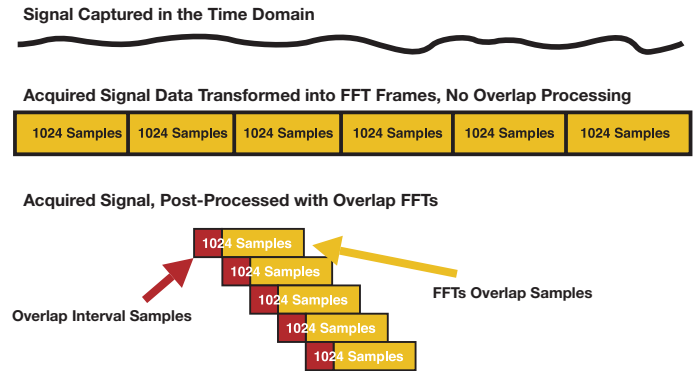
Signal Captured in the Time Domain

Acquired Signal Data Transformed into FFT Frames, No Overlap Processing

| 1024 Samples | 1024 Samples | 1024 Samples | 1024 Samples | 1024 Samples | 1024 Samples |
|---|---|---|---|---|---|

Acquired Signal, Post-Processed with Overlap FFTs

1024 Samples
1024 Samples
1024 Samples
1024 Samples
1024 Samples

FFTs Overlap Samples

Overlap Interval Samples